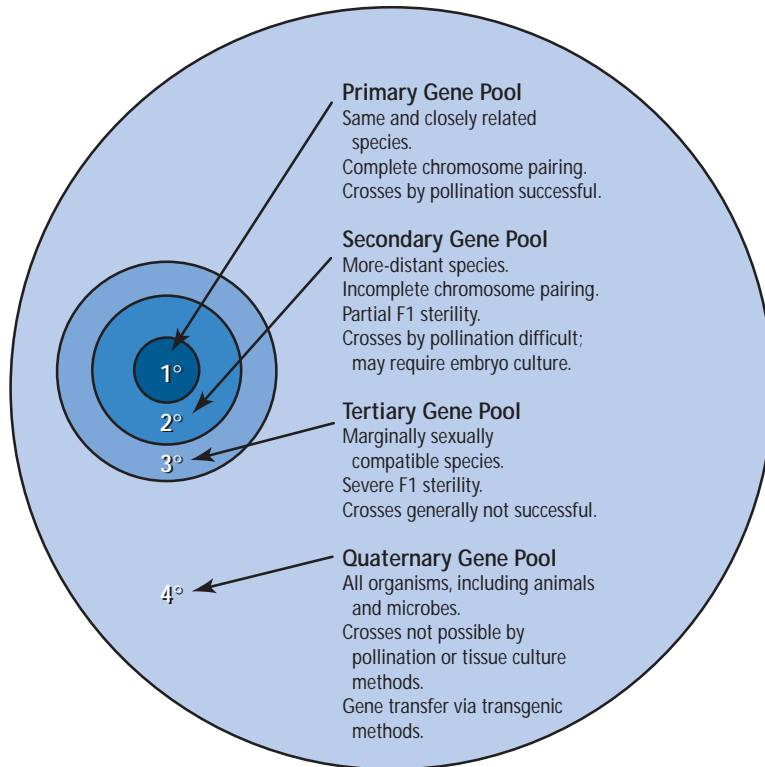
Primary Gene Pool
Same and closely related species.
Complete chromosome pairing.
Crosses by pollination successful.

Secondary Gene Pool
More-distant species.
Incomplete chromosome pairing.
Partial F1 sterility.
Crosses by pollination difficult; may require embryo culture.

1°

2°

3°

Tertiary Gene Pool
Marginally sexually compatible species.
Severe F1 sterility.
Crosses generally not successful.

Quaternary Gene Pool
All organisms, including animals and microbes.
Crosses not possible by pollination or tissue culture methods.
Gene transfer via transgenic methods.

4°